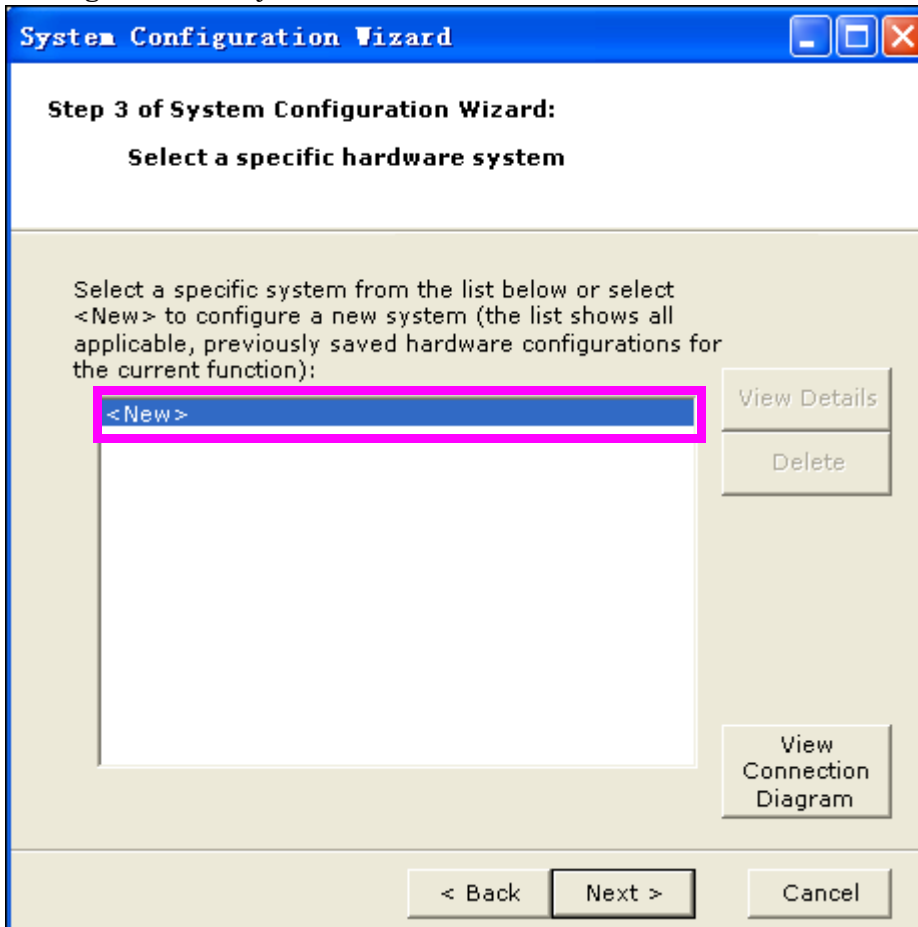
System Configuration Wizard

Step 3 of System Configuration Wizard:

Select a specific hardware system

Select a specific system from the list below or select <New> to configure a new system (the list shows all applicable, previously saved hardware configurations for the current function):

<New>

View Details

Delete

View Connection Diagram

< Back

Next >

Cancel